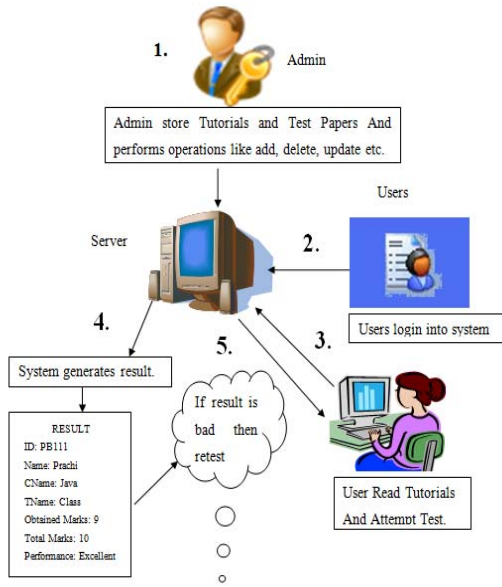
1.

Admin

Admin store Tutorials and Test Papers And performs operations like add, delete, update etc.

Users

Server

2.

Users login into system

4.

5.

3.

System generates result.

RESULT
ID: PB111
Name: Prachi
CName: Java
TName: Class
Obtained Marks: 9
Total Marks: 10
Performance: Excellent

If result is bad then retest

User Read Tutorials And Attempt Test.